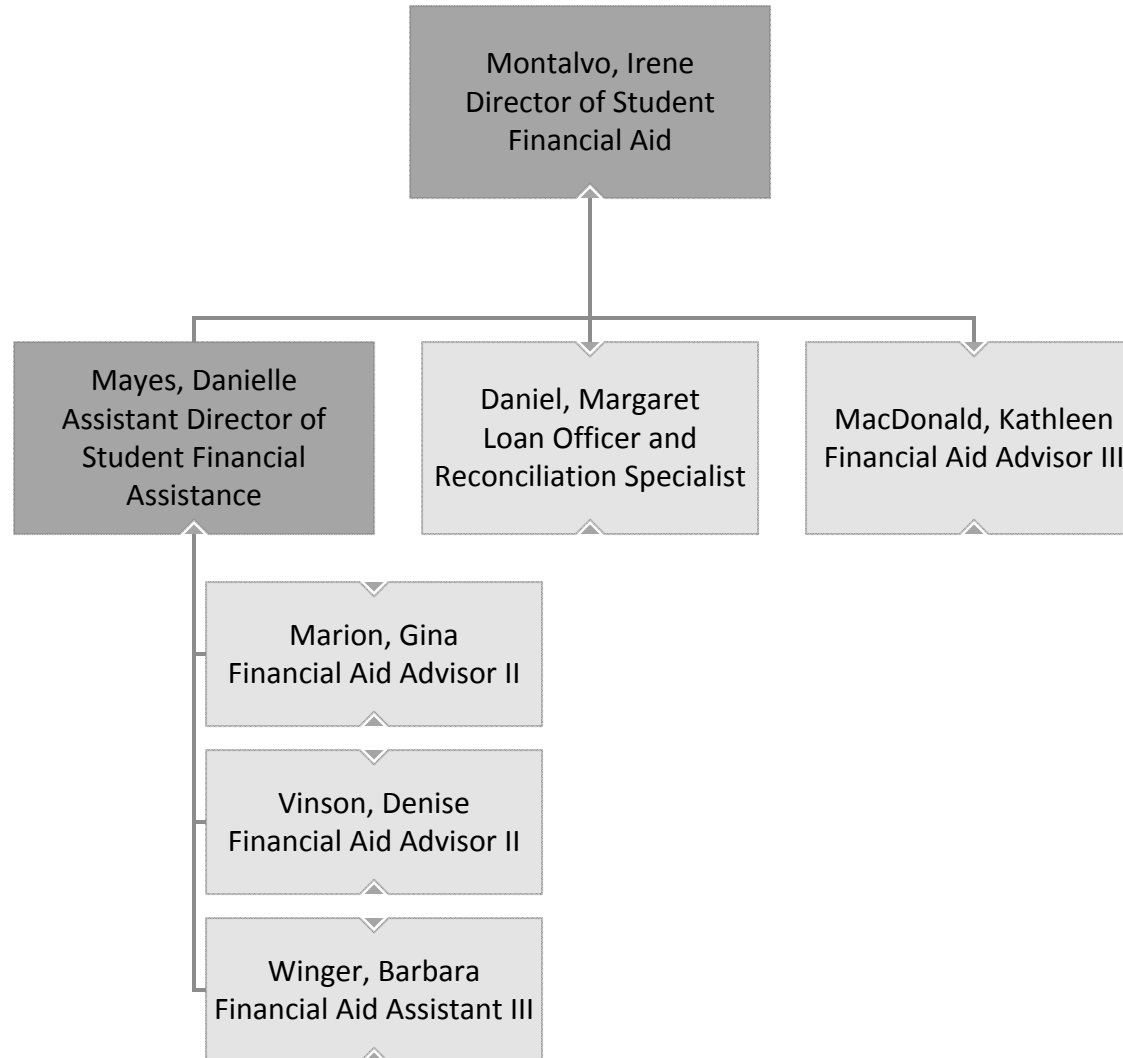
Montalvo, Irene
Director of Student Financial Aid

Mayes, Danielle
Assistant Director of Student Financial Assistance

Daniel, Margaret
Loan Officer and Reconciliation Specialist

MacDonald, Kathleen
Financial Aid Advisor III

Marion, Gina
Financial Aid Advisor II

Vinson, Denise
Financial Aid Advisor II

Winger, Barbara
Financial Aid Assistant III